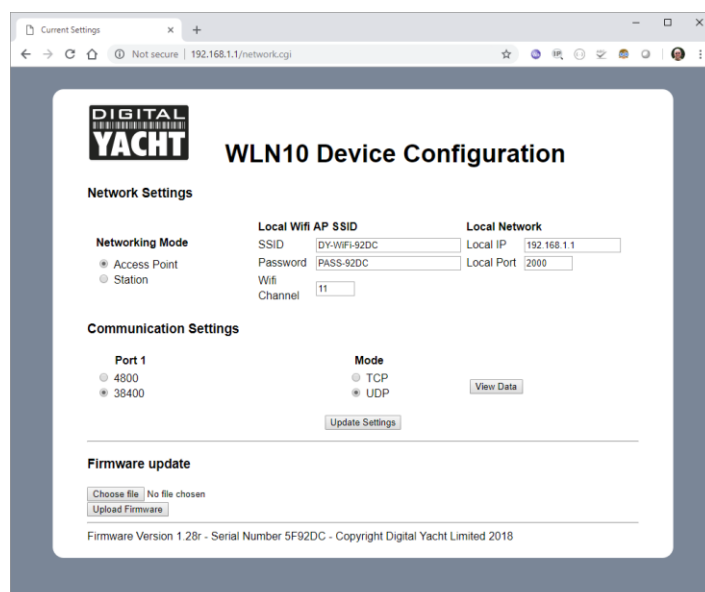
Current Settings × +

Not secure | 192.168.1.1/network.cgi

DIGITAL YACHT

WLN10 Device Configuration

Network Settings

Networking Mode
Access Point
Station

Local Wifi AP SSID
SSID DY-WIFI-92DC
Password PASS-92DC
Wifi Channel 11

Local Network
Local IP 192.168.1.1
Local Port 2000

Communication Settings

Port 1
4800
38400

Mode
TCP
UDP

View Data

Update Settings

Firmware update

Choose file No file chosen
Upload Firmware

Firmware Version 1.28r - Serial Number 5F92DC - Copyright Digital Yacht Limited 2018